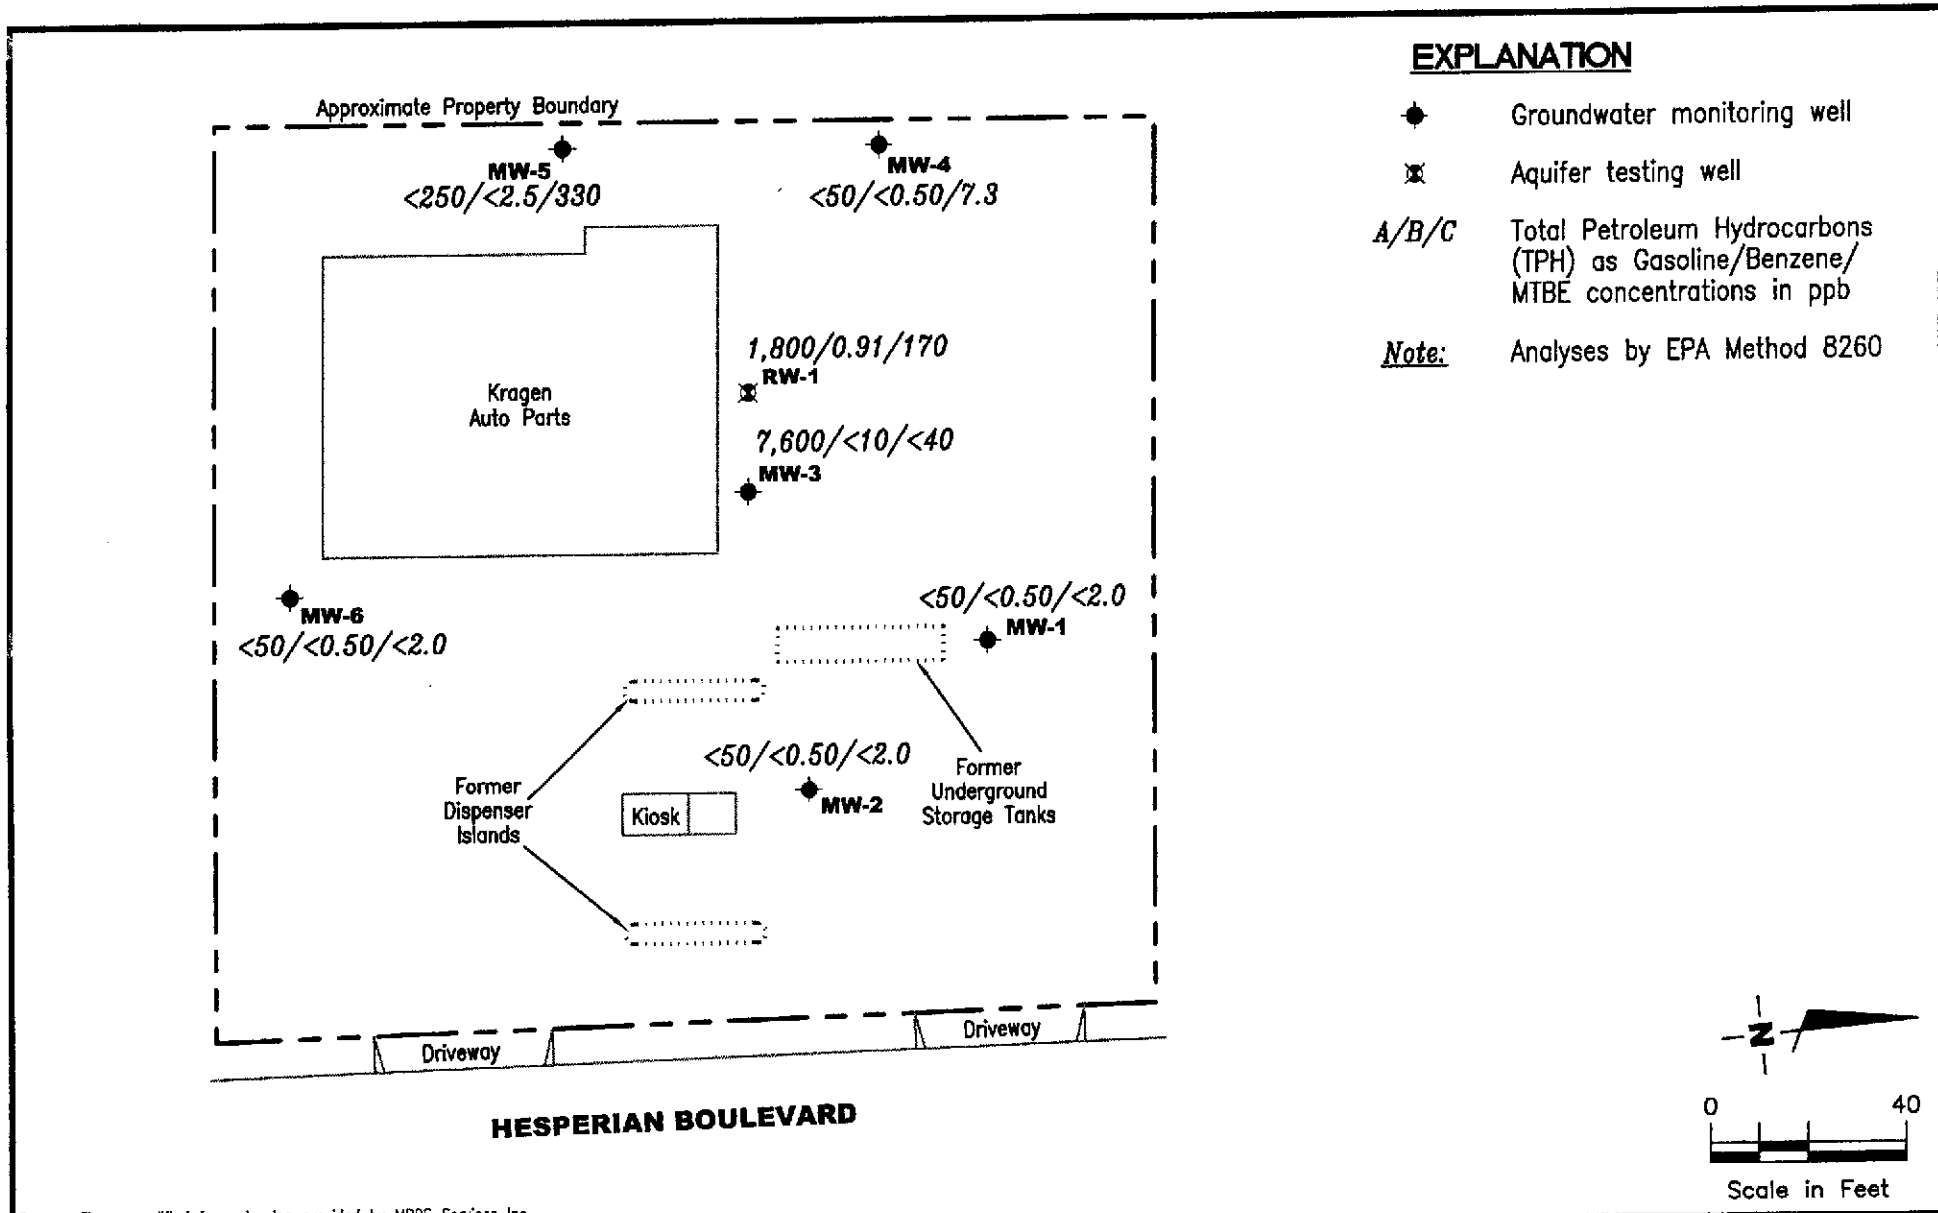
Approximate Property Boundary

MW-5
<250/<2.5/330

MW-4
<50/<0.50/7.3

Kragen
Auto Parts

1,800/0.91/170
RW-1

7,600/<10/<40
MW-3

MW-6
<50/<0.50/<2.0

<50/<0.50/<2.0
MW-1

<50/<0.50/<2.0
MW-2

Former
Dispenser
Islands

Kiosk

Former
Underground
Storage Tanks

Driveway

Driveway

HESPERIAN BOULEVARD

EXPLANATION

Groundwater monitoring well

Aquifer testing well

A/B/C Total Petroleum Hydrocarbons (TPH) as Gasoline/Benzene/ MTBE concentrations in ppb

Note: Analyses by EPA Method 8260

N

0 40

Scale in Feet

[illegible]